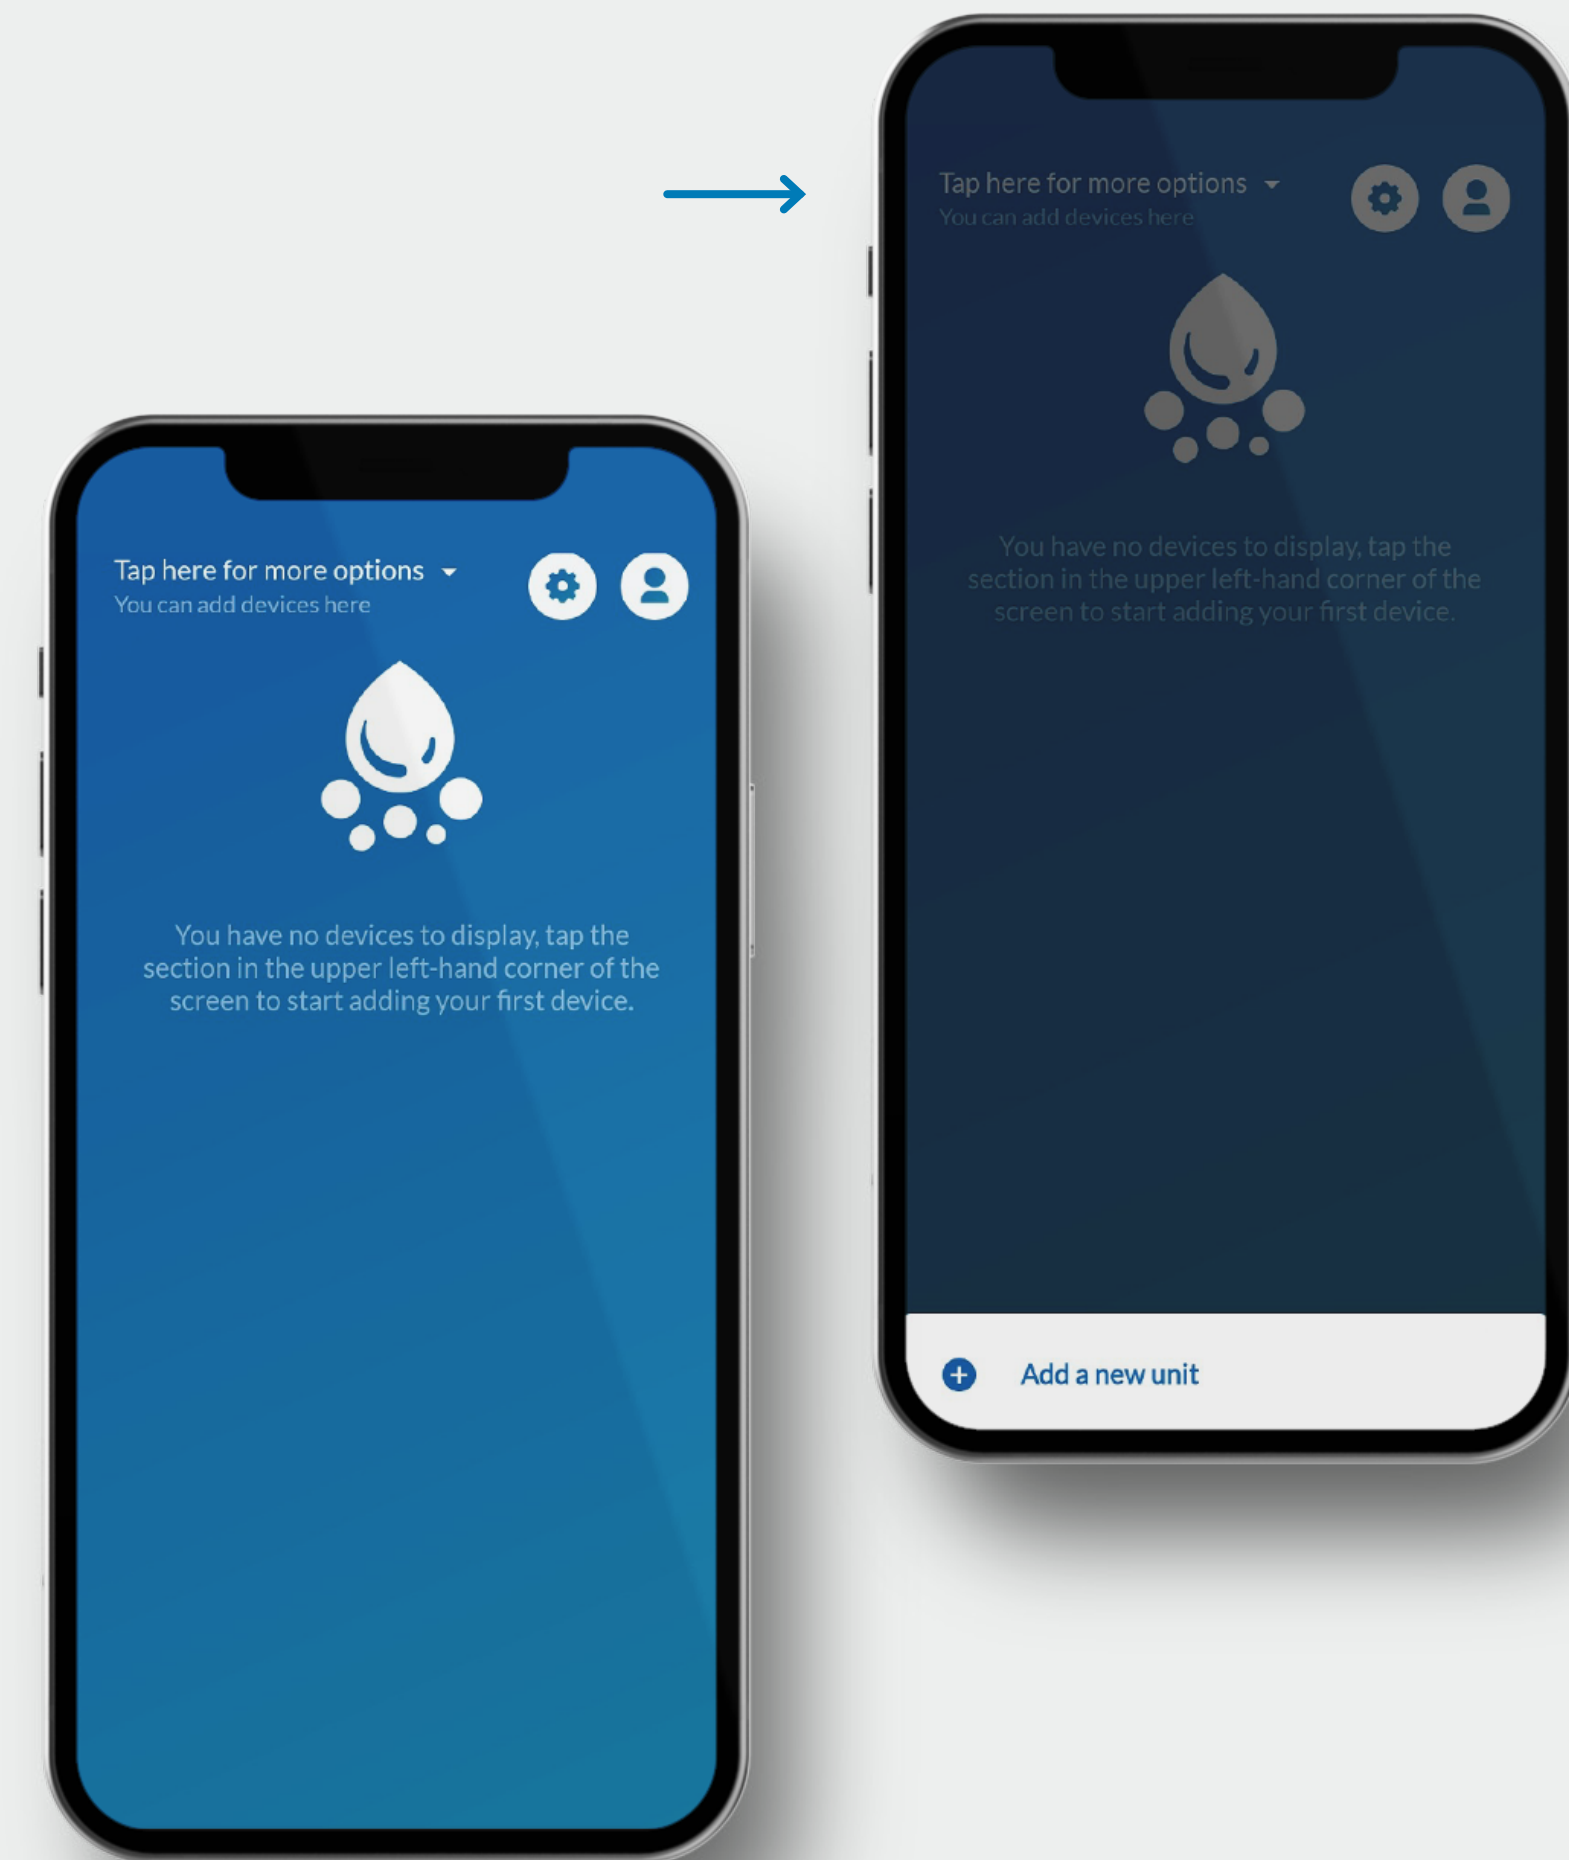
Tap here for more options
You can add devices here

You have no devices to display, tap the section in the upper left-hand corner of the screen to start adding your first device.

Tap here for more options
You can add devices here

You have no devices to display, tap the section in the upper left-hand corner of the screen to start adding your first device.

Add a new unit